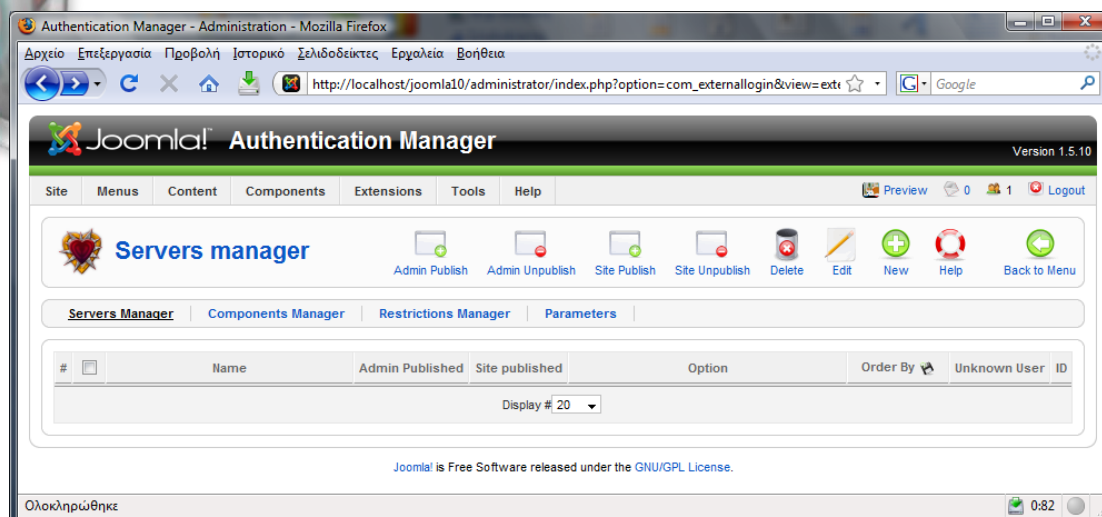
Authentication Manager - Administration - Mozilla Firefox

Αρχείο Επεξεργασία Προβολή Ιστορικό Σελιδοδείκτες Εργαλεία Βοήθεια

http://localhost/joomla10/administrator/index.php?option=com_externallogin&view=exte

Google

Joomla! Authentication Manager

Version 1.5.10

Site | Menus | Content | Components | Extensions | Tools | Help

Preview 0 1 Logout

Servers manager

Admin Publish | Admin Unpublish | Site Publish | Site Unpublish | Delete | Edit | New | Help | Back to Menu

Servers Manager | Components Manager | Restrictions Manager | Parameters

| # | | Name | Admin Published | Site published | Option | Order By | Unknown User | ID |
|---|---|---|---|---|---|---|---|---|

Display # 20

Joomla! is Free Software released under the GNU/GPL License.

Ολοκληρώθηκε

0:82